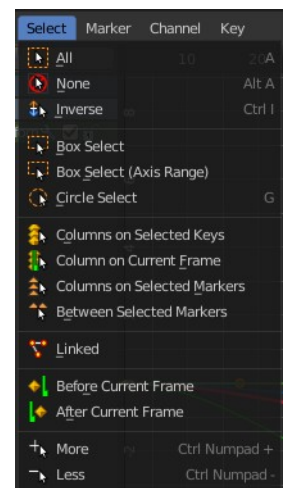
Select Marker Channel Key

All A
None Alt A
Inverse Ctrl I

Box Select
Box Select (Axis Range)
Circle Select G

Columns on Selected Keys
Column on Current Frame
Columns on Selected Markers
Between Selected Markers

Linked

Before Current Frame
After Current Frame

More Ctrl Numpad +
Less Ctrl Numpad -